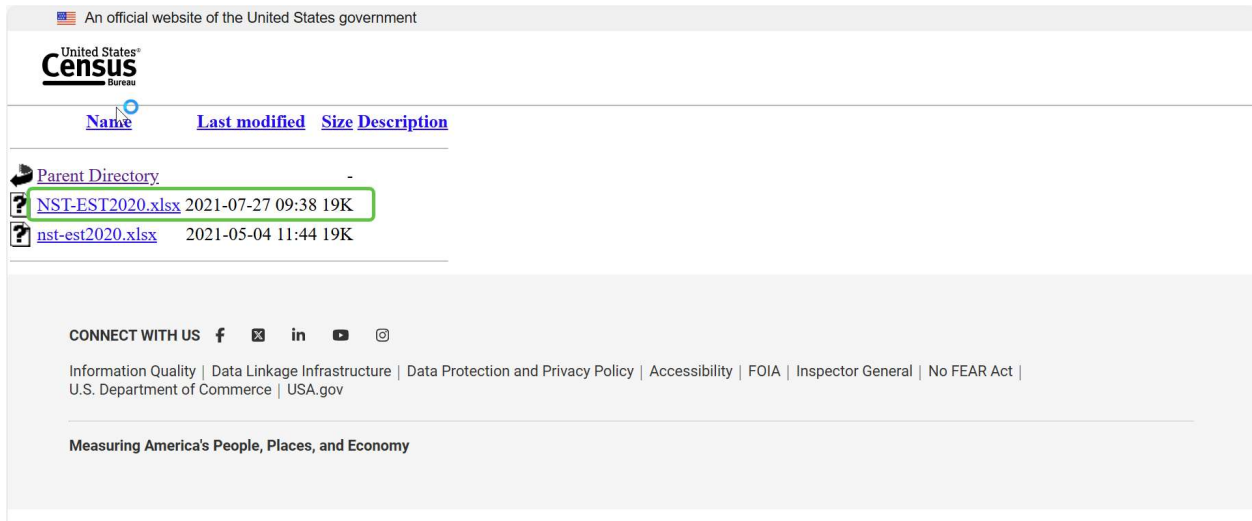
An official website of the United States government

United States® Census Bureau

| Name | Last modified | Size | Description |
|---|---|---|---|
| Parent Directory | | - | |
| NST-EST2020.xlsx | 2021-07-27 09:38 | 19K | |
| nst-est2020.xlsx | 2021-05-04 11:44 | 19K | |

CONNECT WITH US

Information Quality | Data Linkage Infrastructure | Data Protection and Privacy Policy | Accessibility | FOIA | Inspector General | No FEAR Act | U.S. Department of Commerce | USA.gov

Measuring America's People, Places, and Economy